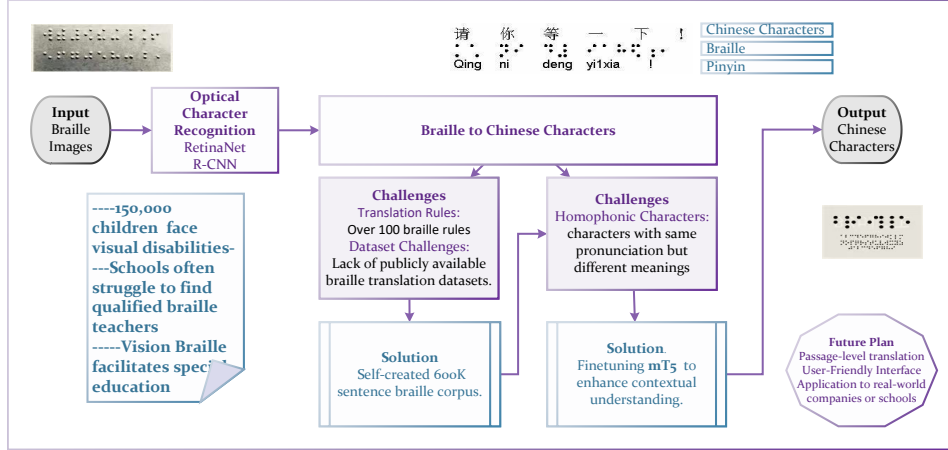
请 你 等 一 下 !
Qing ni deng yi1xia !

Chinese Characters
Braille
Pinyin

Input
Braille
Images

Optical
Character
Recognition
RetinaNet
R-CNN

Braille to Chinese Characters

Output
Chinese
Characters

----150,000 children face visual disabilities-
---Schools often struggle to find qualified braille teachers
-----Vision Braille facilitates special education

Challenges
Translation Rules:
Over 100 braille rules
Dataset Challenges:
Lack of publicly available braille translation datasets.

Challenges
Homophonic Characters:
characters with same pronunciation but different meanings

Solution
Self-created 600K sentence braille corpus.

Solution
Finetuning mT5 to enhance contextual understanding.

Future Plan
Passage-level translation
User-Friendly Interface
Application to real-world companies or schools